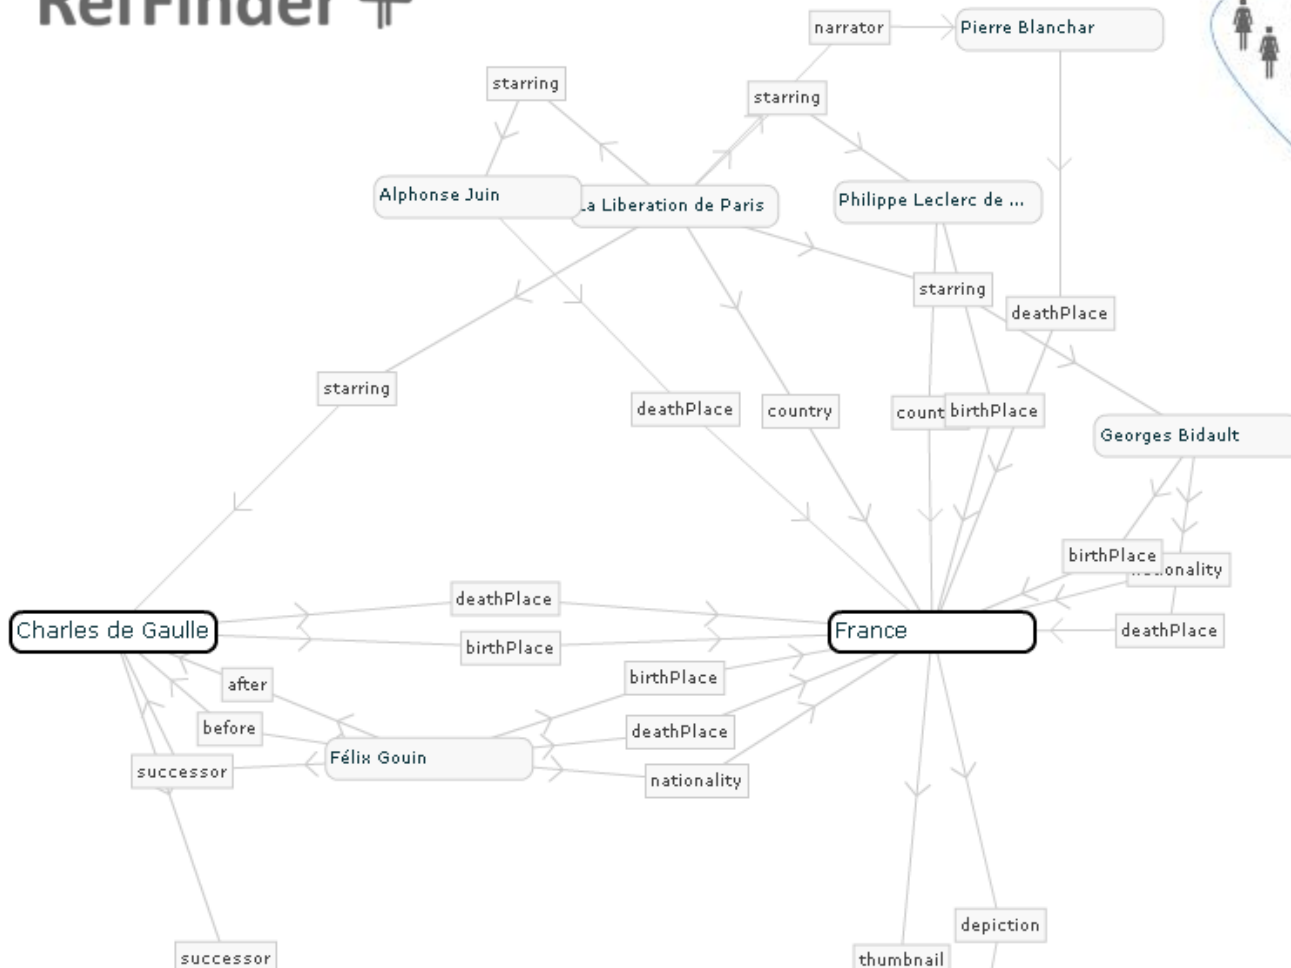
RelFinder

narrator

Pierre Blanchar

starring

starring

Alphonse Juin

La Liberation de Paris

Philippe Leclerc de ...

starring

deathPlace

starring

deathPlace

country

count

birthPlace

Georges Bidault

birthPlace

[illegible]onality

Charles de Gaulle

deathPlace

birthPlace

France

deathPlace

after

birthPlace

before

deathPlace

successor

Félix Gouin

nationality

depiction

successor

thumbnail